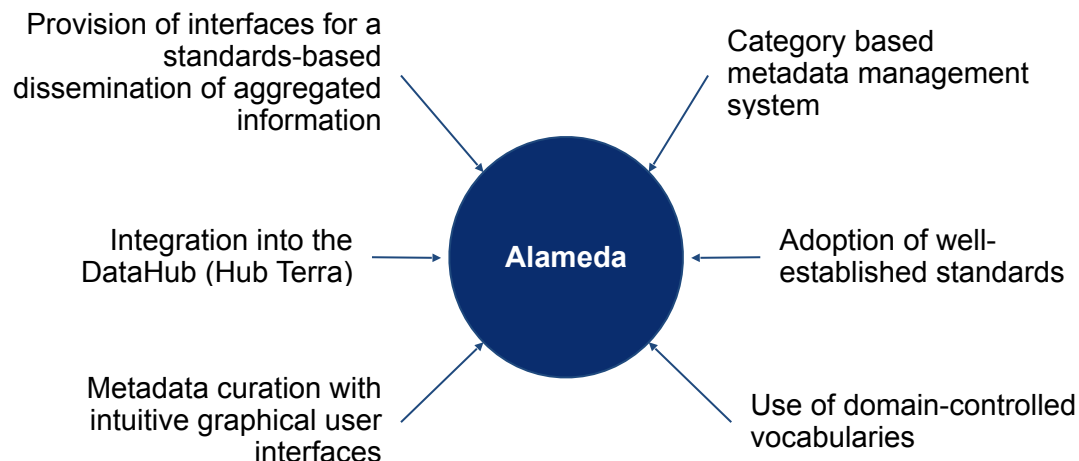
Provision of interfaces for a standards-based dissemination of aggregated information

Category based metadata management system

Integration into the DataHub (Hub Terra)

Alameda

Adoption of well-established standards

Metadata curation with intuitive graphical user interfaces

Use of domain-controlled vocabularies